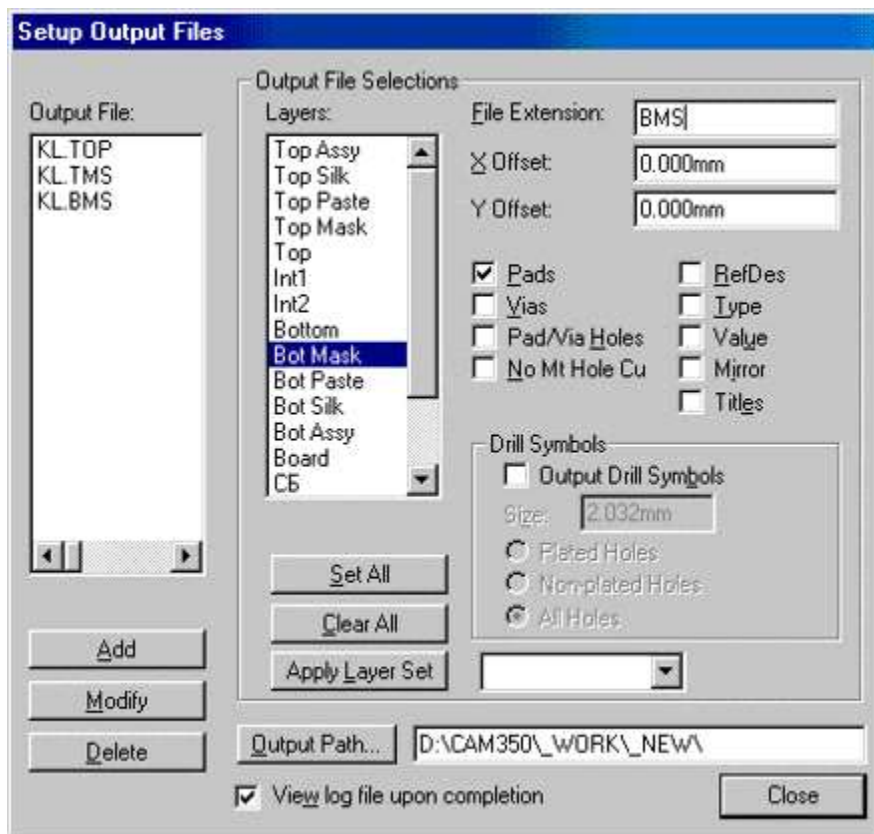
Setup Output Files

Output File:
KL.TOP
KL.TMS
KL.BMS

Add
Modify
Delete

Output File Selections
Layers:
Top Assy
Top Silk
Top Paste
Top Mask
Top
Int1
Int2
Bottom
Bot Mask
Bot Paste
Bot Silk
Bot Assy
Board
СБ

Set All
Clear All
Apply Layer Set

File Extension: BMS
X Offset: 0.000mm
Y Offset: 0.000mm

Pads
Vias
Pad/Via Holes
No Mt Hole Cu
RefDes
Type
Value
Mirror
Titles

Drill Symbols
Output Drill Symbols
Size: 2.032mm
Plated Holes
Non-plated Holes
All Holes

Output Path... D:\CAM350\_WORK\_NEW\

View log file upon completion
Close